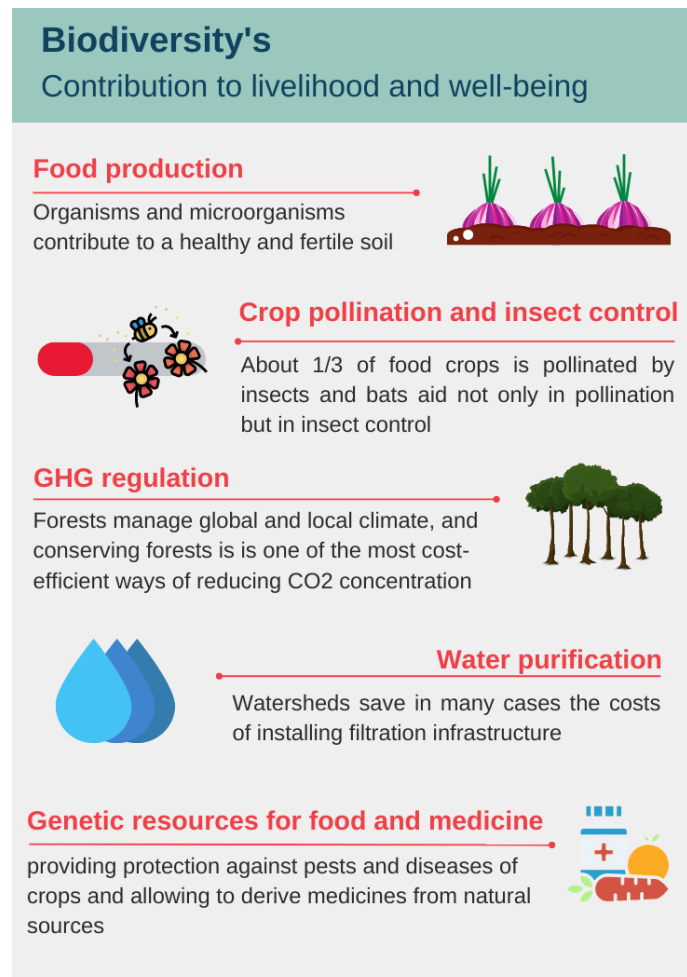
Biodiversity's
Contribution to livelihood and well-being

Food production

Organisms and microorganisms contribute to a healthy and fertile soil

Crop pollination and insect control

About 1/3 of food crops is pollinated by insects and bats aid not only in pollination but in insect control

GHG regulation

Forests manage global and local climate, and conserving forests is is one of the most cost-efficient ways of reducing CO2 concentration

Water purification

Watersheds save in many cases the costs of installing filtration infrastructure

Genetic resources for food and medicine

providing protection against pests and diseases of crops and allowing to derive medicines from natural sources